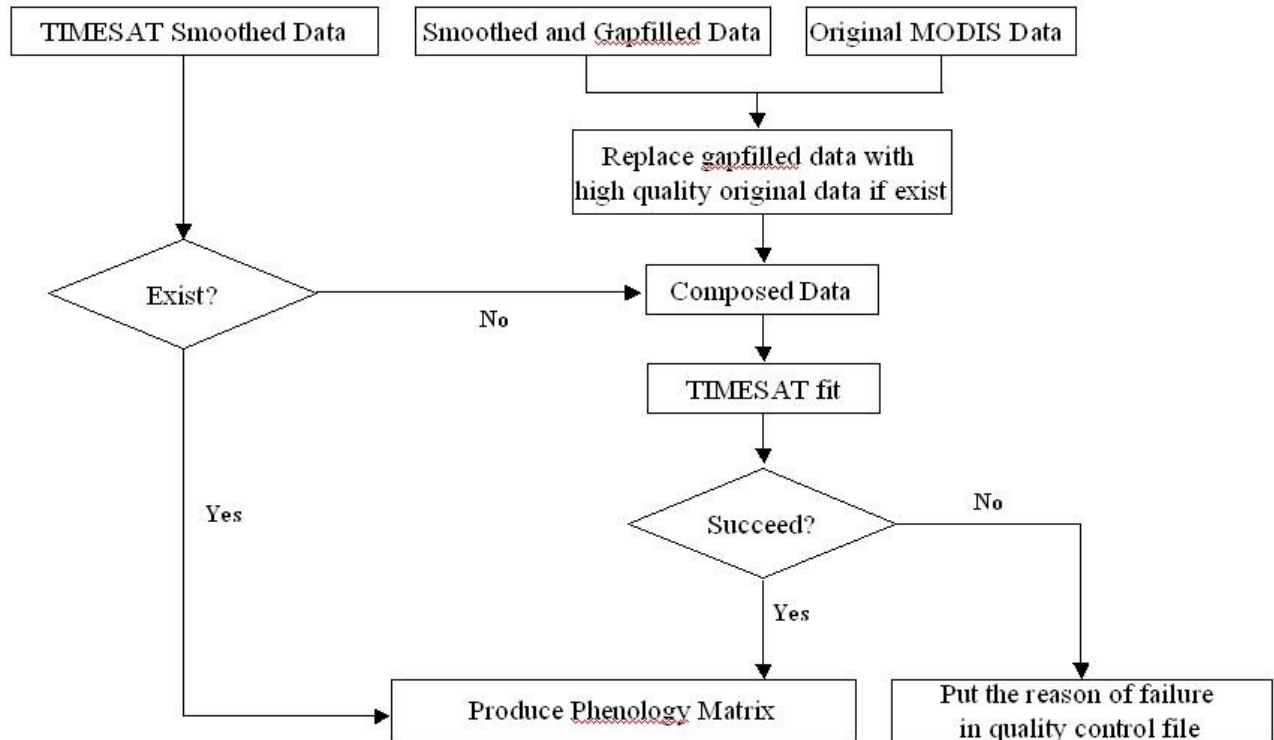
TIMESAT Smoothed Data

Smoothed and Gapfilled Data

Original MODIS Data

Replace gapfilled data with high quality original data if exist

Exist?

No

Composed Data

TIMESAT fit

Yes

Succeed?

No

Yes

Produce Phenology Matrix

Put the reason of failure in quality control file